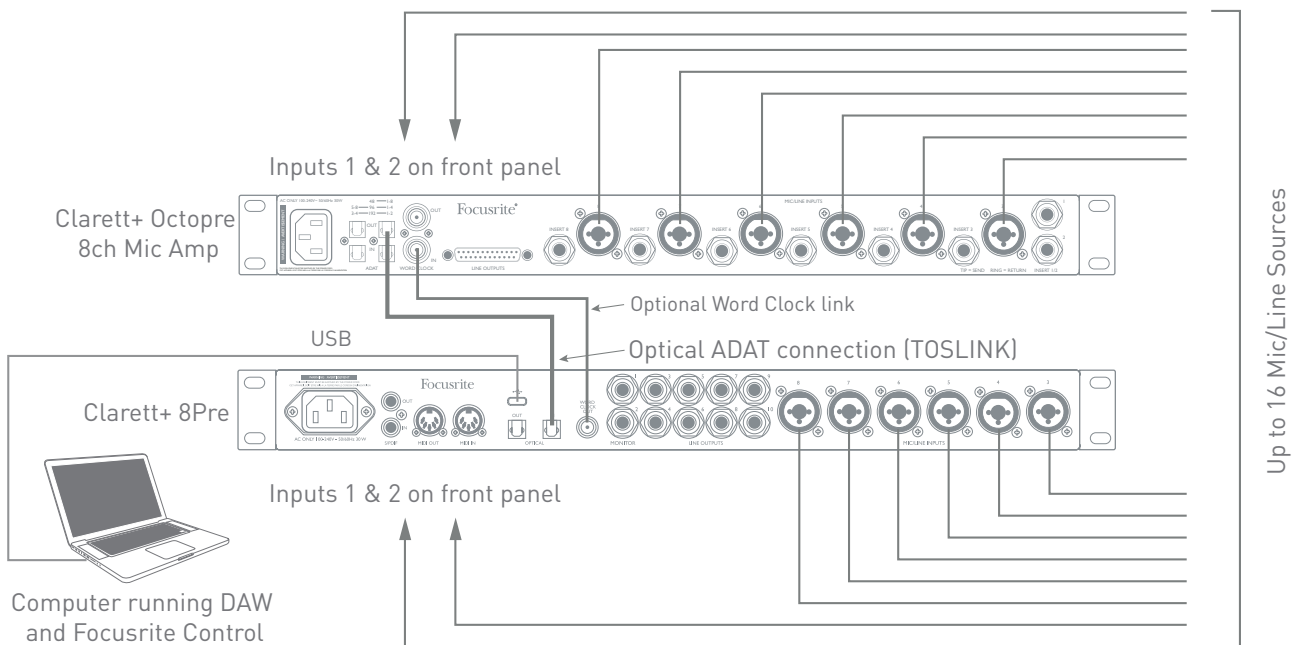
Inputs 1 & 2 on front panel

Clarett+ Octopre 8ch Mic Amp

Focusrite

MIC/LINE INPUTS

INSERT 8

INSERT 7

INSERT 6

INSERT 5

INSERT 4

INSERT 3

TIP = SEND

RING = RETURN

INSERT 1/2

OUT

IN

ADAT

WORD CLOCK

LINE OUTPUTS

Optional Word Clock link

USB

Optical ADAT connection (TOSLINK)

Clarett+ 8Pre

Focusrite

AC ONLY 100-240V ~ 50/60Hz 30W

SPDIF

MIDI OUT

MIDI IN

OUT

IN

OPTICAL

WORD CLOCK OUT

MONITOR

LINE OUTPUTS

MIC/LINE INPUTS

Inputs 1 & 2 on front panel

Computer running DAW and Focusrite Control

Up to 16 Mic/Line Sources